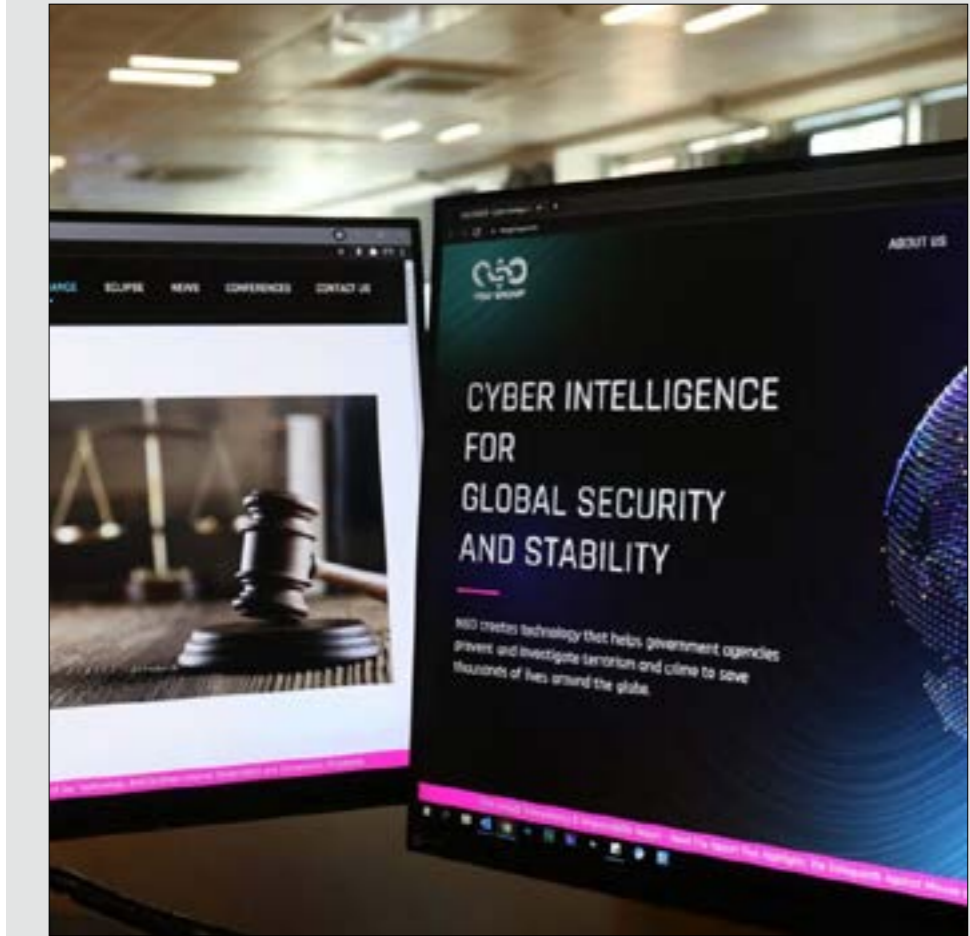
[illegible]ANCE ECLIPSE NEWS CONFERENCES CONTACT US

NSO GROUP

ABOUT US

CYBER INTELLIGENCE FOR GLOBAL SECURITY AND STABILITY

NSO creates technology that helps government agencies prevent and investigate terrorism and crime to save thousands of lives around the globe.

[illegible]